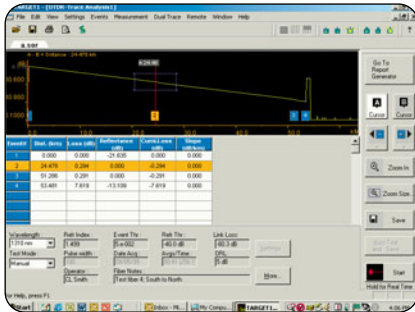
TARGET1 - [OTDR-Trace Analysis1]

File Edit View Settings Events Measurement Dual Trace Remote Window Help

a.sor

A - B = Distance: 24.478 km

4.24 dB

10.000

0.000

-10.000

0.0 10.0 20.0 30.0 40.0 50.0

2 3 4

| Event# | Dist. (km) | Loss (dB) | Reflectance (dB) | Cumul. Loss (dB) | Slope (dB/km) |
|---|---|---|---|---|---|
| 1 | 0.000 | 0.000 | -21.635 | 0.000 | 0.000 |
| 2 | 24.479 | 0.284 | 0.000 | 0.000 | 0.000 |
| 3 | 51.286 | 0.291 | 0.000 | 0.000 | 0.000 |
| 4 | 53.481 | 7.619 | -13.139 | -7.619 | 0.000 |

Wavelength: 1310 nm
Test Mode: Manual
Refr. Index: 1.499
Pulse width:
Operator: DL Smith
Event Thr: 5.e-002
Date Acq.:
Refl. Thr: -40.0 dB
Acqu.Time:
Fiber Notes: Test fiber 4, South to North
Link Loss: -60.3 dB
ORL: 0 dB
Settings
More...

Go To Report Generator

A Cursor
B Cursor

Zoom In
Zoom Size
Save
Start
Hold for Real Time

For Help, press F1

Start Inbox - Mi... My Compu... TARGET1...